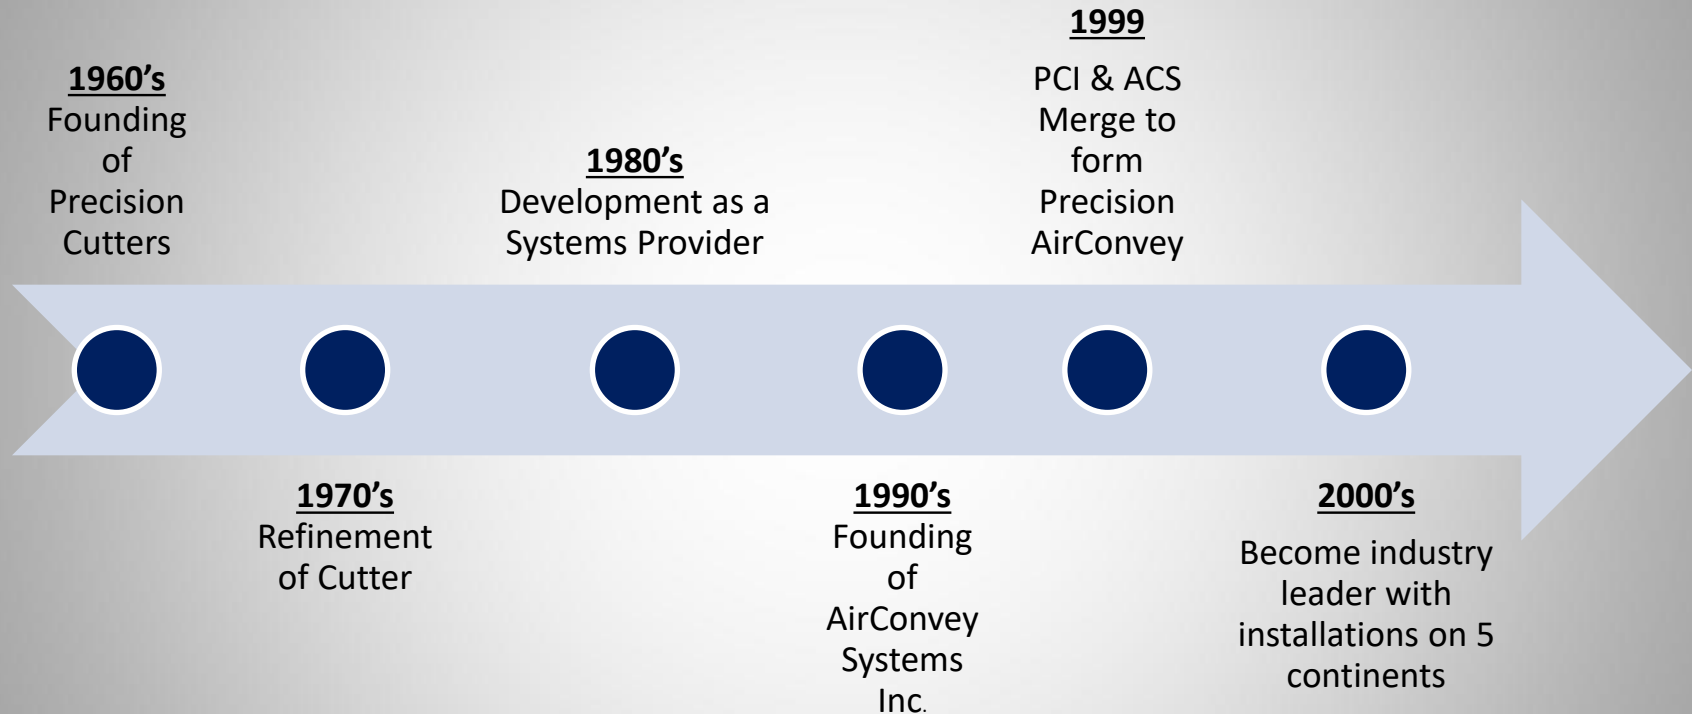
1960's
Founding of Precision Cutters

1970's
Refinement of Cutter

1980's
Development as a Systems Provider

1990's
Founding of AirConvey Systems Inc.

1999
PCI & ACS Merge to form Precision AirConvey

2000's
Become industry leader with installations on 5 continents